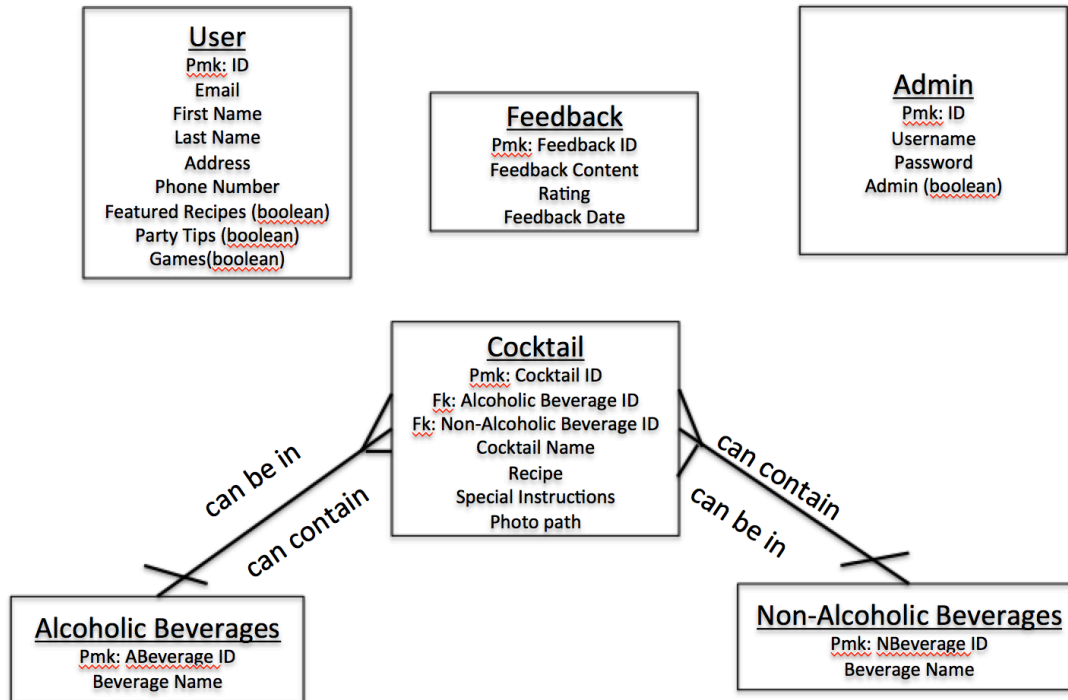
User
Pmk: ID
Email
First Name
Last Name
Address
Phone Number
Featured Recipes (boolean)
Party Tips (boolean)
Games(boolean)

Feedback
Pmk: Feedback ID
Feedback Content
Rating
Feedback Date

Admin
Pmk: ID
Username
Password
Admin (boolean)

Cocktail
Pmk: Cocktail ID
Fk: Alcoholic Beverage ID
Fk: Non-Alcoholic Beverage ID
Cocktail Name
Recipe
Special Instructions
Photo path

can be in
can contain

can contain
can be in

Alcoholic Beverages
Pmk: ABeverage ID
Beverage Name

Non-Alcoholic Beverages
Pmk: NBeverage ID
Beverage Name